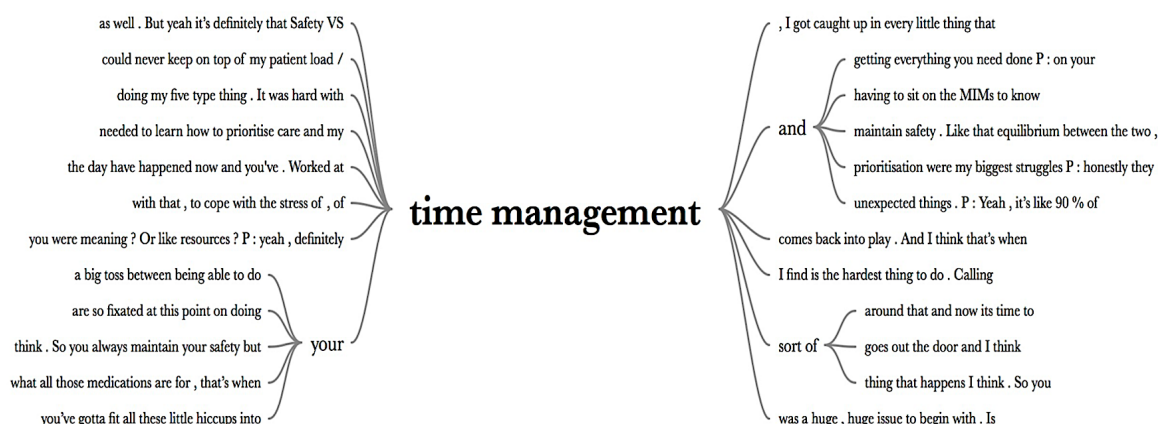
as well . But yeah it's definitely that Safety VS
could never keep on top of my patient load /
doing my five type thing . It was hard with
needed to learn how to prioritise care and my
the day have happened now and you've . Worked at
with that , to cope with the stress of , of
you were meaning ? Or like resources ? P : yeah , definitely
a big toss between being able to do
are so fixated at this point on doing
think . So you always maintain your safety but
what all those medications are for , that's when
you've gotta fit all these little hiccups into
your

time management

, I got caught up in every little thing that
and
getting everything you need done P : on your
having to sit on the MIMs to know
maintain safety . Like that equilibrium between the two ,
prioritisation were my biggest struggles P : honestly they
unexpected things . P : Yeah , it's like 90 % of
comes back into play . And I think that's when
I find is the hardest thing to do . Calling
sort of
around that and now its time to
goes out the door and I think
thing that happens I think . So you
was a huge , huge issue to begin with . Is